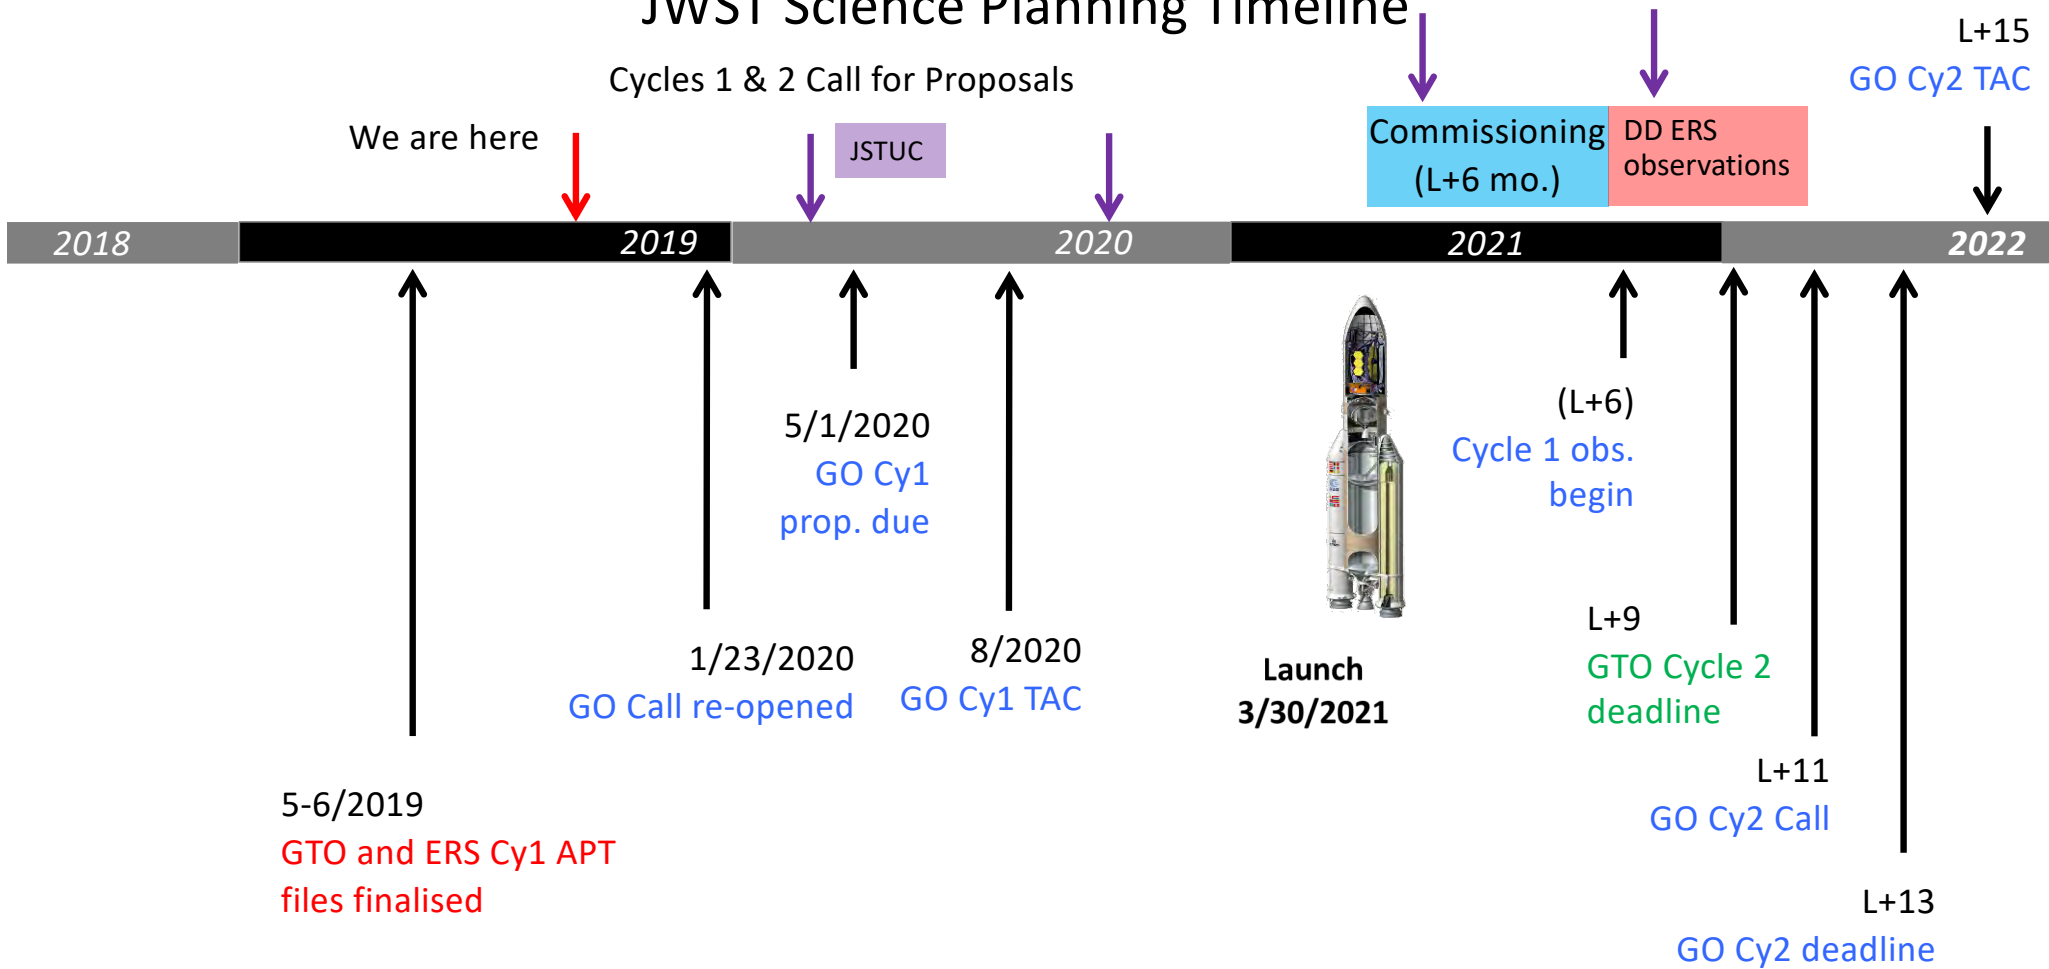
JWST Science Planning Timeline

Cycles 1 & 2 Call for Proposals

L+15
GO Cy2 TAC

We are here

JSTUC

Commissioning (L+6 mo.)

DD ERS observations

2018

2019

2020

2021

2022

5/1/2020
GO Cy1 prop. due

(L+6)
Cycle 1 obs. begin

1/23/2020
GO Call re-opened

8/2020
GO Cy1 TAC

Launch 3/30/2021

L+9
GTO Cycle 2 deadline

L+11
GO Cy2 Call

5-6/2019
GTO and ERS Cy1 APT files finalised

L+13
GO Cy2 deadline